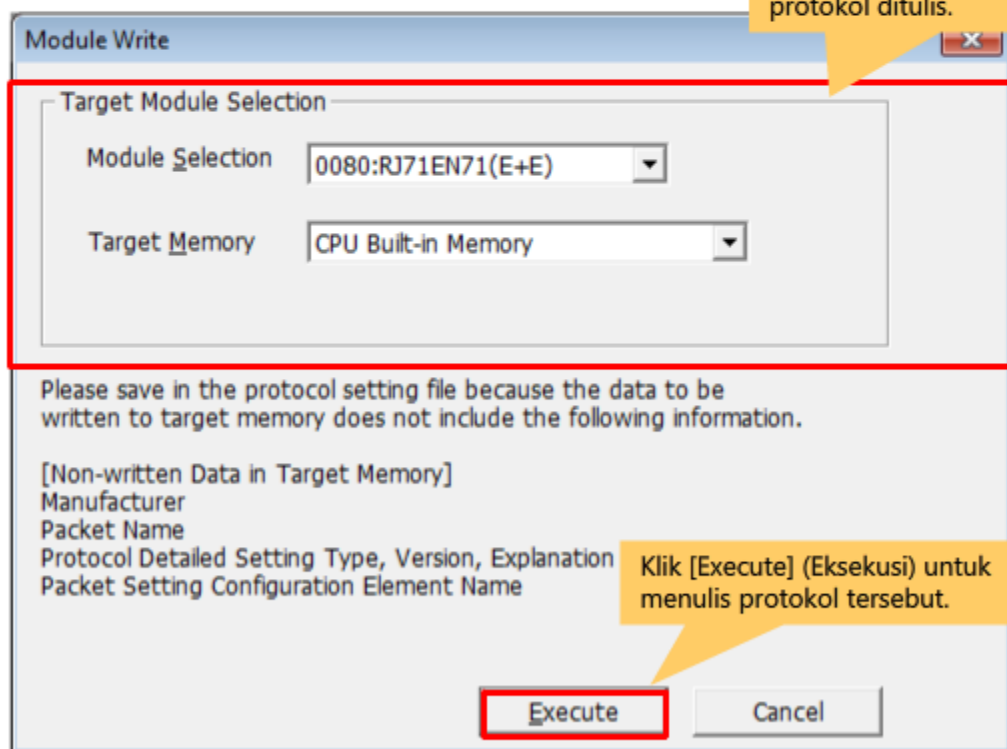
protokol ditulis.

Module Write

Target Module Selection

Module Selection 0080:RJ71EN71(E+E)

Target Memory CPU Built-in Memory

Please save in the protocol setting file because the data to be written to target memory does not include the following information.

[Non-written Data in Target Memory]
Manufacturer
Packet Name
Protocol Detailed Setting Type, Version, Explanation
Packet Setting Configuration Element Name

Klik [Execute] (Eksekusi) untuk menulis protokol tersebut.

Execute Cancel